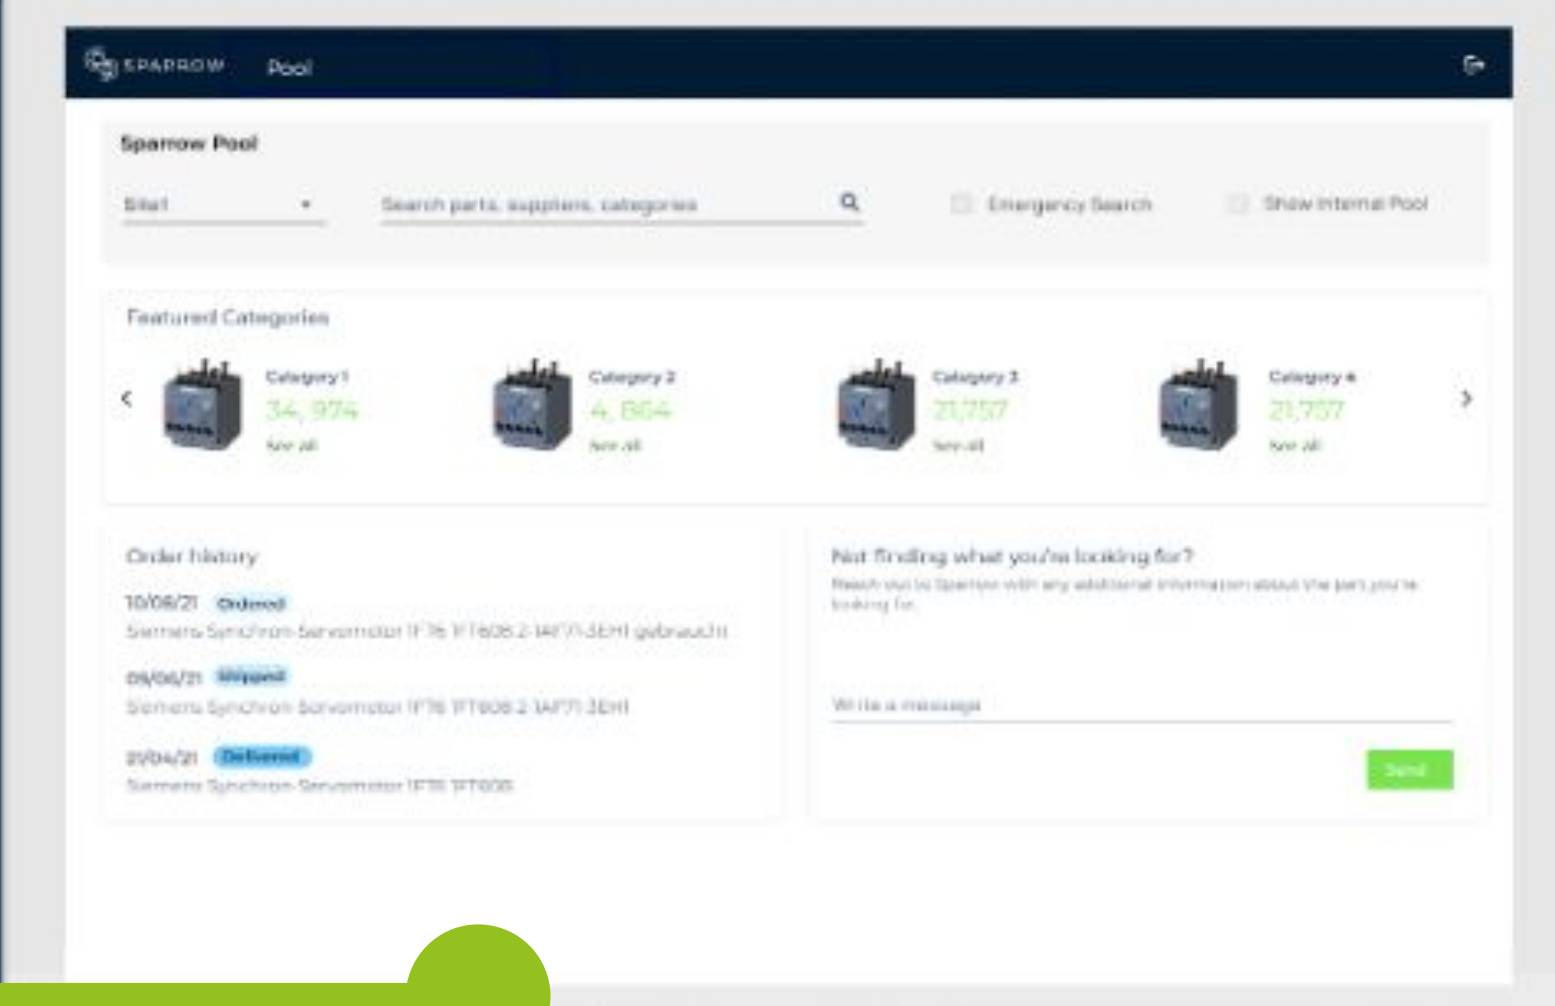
SPARROW Pool

Sparrow Pool

Site1

Search parts, suppliers, categories

Emergency Search

Show Internal Pool

Featured Categories

Category 1
34, 974
See all

Category 2
4, 864
See all

Category 3
21,757
See all

Category 4
21,757
See all

Order history

10/06/21 Ordered
Siemens Synchron Servomotor 1FT6 1FT6082-1AF71-3EH1 gebraucht

09/06/21 Shipped
Siemens Synchron Servomotor 1FT6 1FT6082-1AF71-3EH1

21/04/21 Delivered
Siemens Synchron Servomotor 1FT6 1FT6082

Not finding what you're looking for?
Reach out to Sparrow with any additional information about the part you're looking for.

Write a message

Send